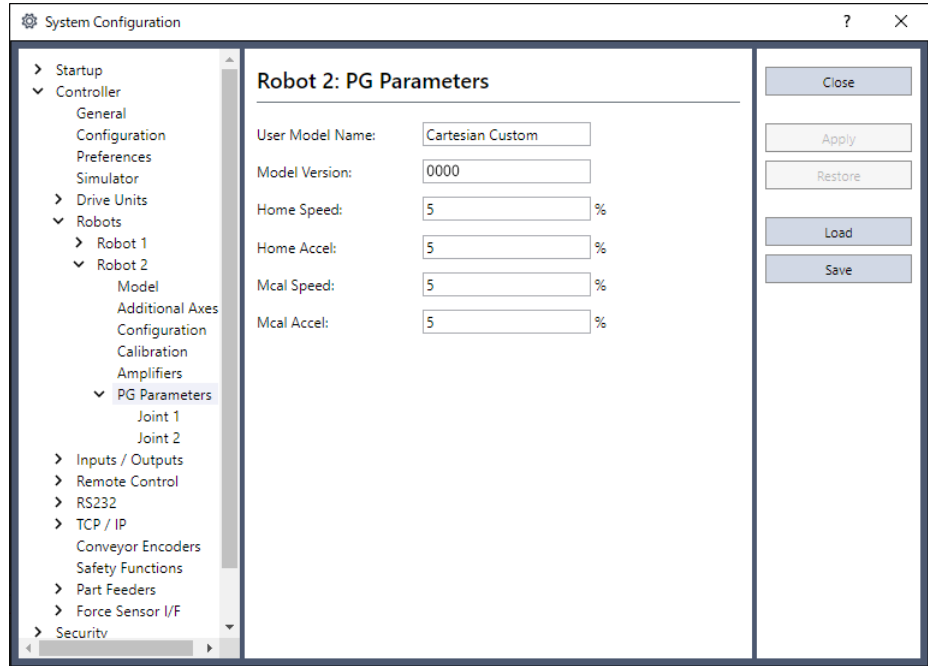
System Configuration ? ×

Startup
Controller
General
Configuration
Preferences
Simulator
Drive Units
Robots
Robot 1
Robot 2
Model
Additional Axes
Configuration
Calibration
Amplifiers
PG Parameters
Joint 1
Joint 2
Inputs / Outputs
Remote Control
RS232
TCP / IP
Conveyor Encoders
Safety Functions
Part Feeders
Force Sensor I/F
Security

Robot 2: PG Parameters

User Model Name: Cartesian Custom
Model Version: 0000
Home Speed: 5 %
Home Accel: 5 %
Mcal Speed: 5 %
Mcal Accel: 5 %

Close
Apply
Restore
Load
Save